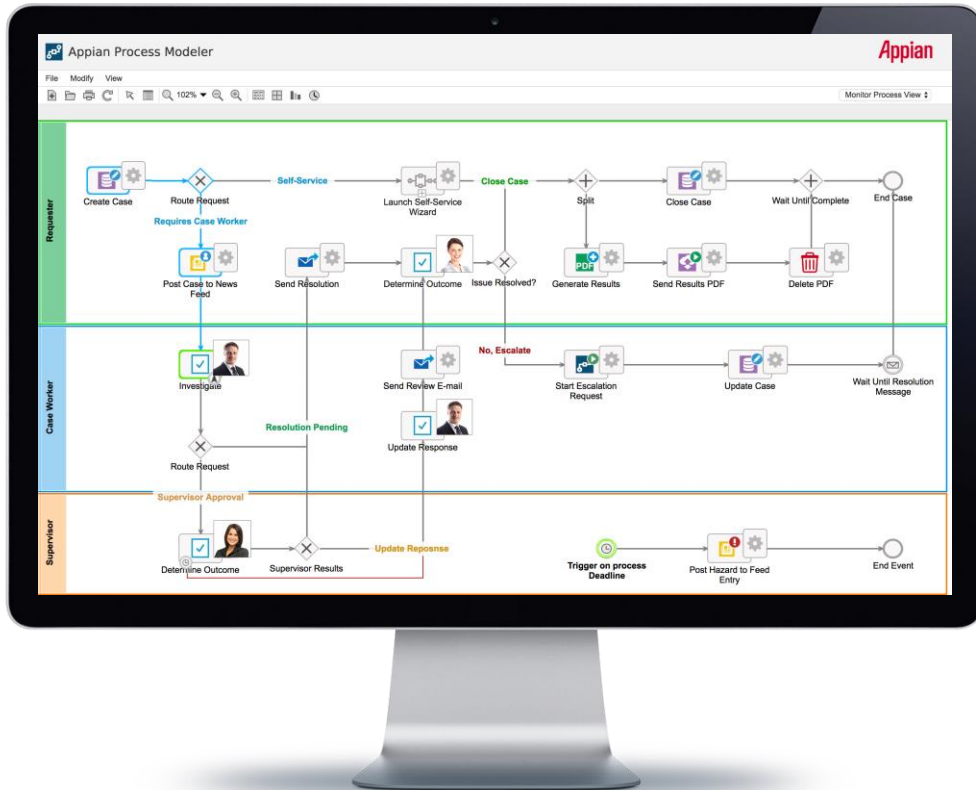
Appian Process Modeler

Appian

File Modify View

102%

Monitor Process View

Requester

Create Case

Route Request

Self-Service

Launch Self-Service Wizard

Close Case

Split

Close Case

Wait Until Complete

End Case

Requires Case Worker

Post Case to News Feed

Send Resolution

Determine Outcome

Issue Resolved?

Generate Results

Send Results PDF

Delete PDF

Case Worker

Investigate

Send Review E-mail

No, Escalate

Start Escalation Request

Update Case

Wait Until Resolution Message

Resolution Pending

Update Response

Route Request

Supervisor

Supervisor Approval

Determine Outcome

Supervisor Results

Update Reposnse

Trigger on process Deadline

Post Hazard to Feed Entry

End Event